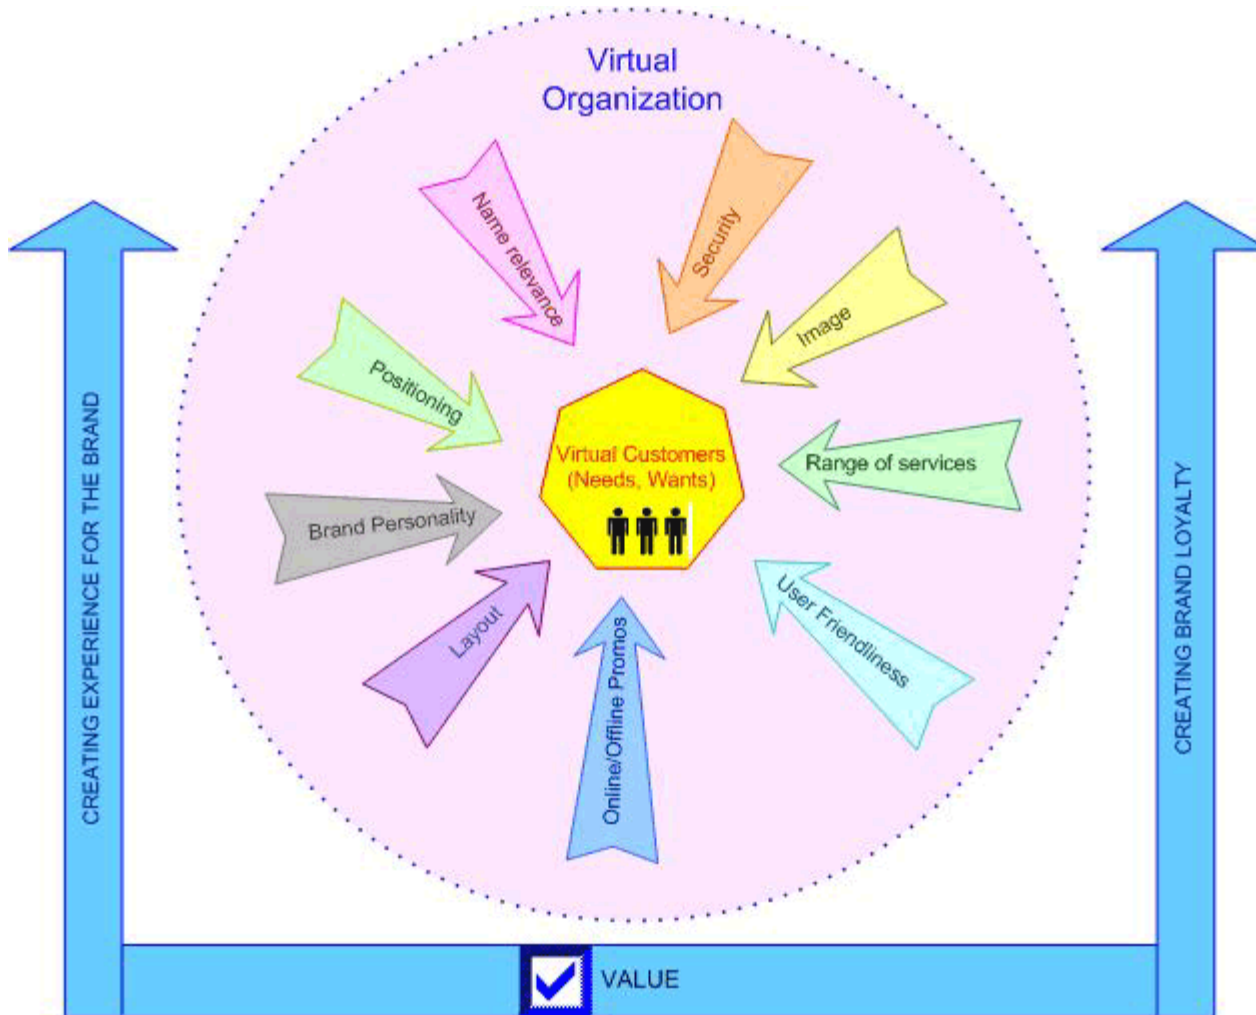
Virtual Organization

Name relevance

Security

Image

Positioning

Range of services

Virtual Customers (Needs, Wants)

Brand Personality

Layout

Online/Offline Promos

User Friendliness

CREATING EXPERIENCE FOR THE BRAND

CREATING BRAND LOYALTY

VALUE